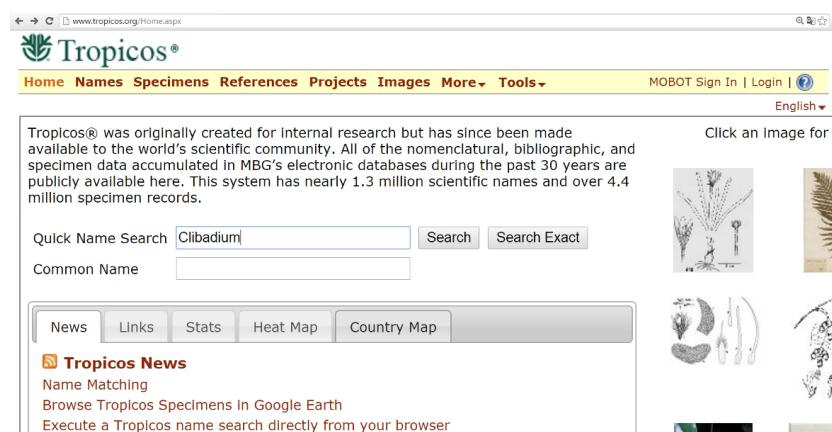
www.tropicos.org/Home.aspx

Tropicos®

Home Names Specimens References Projects Images More Tools

MOBOT Sign In | Login |

English

Tropicos® was originally created for internal research but has since been made available to the world's scientific community. All of the nomenclatural, bibliographic, and specimen data accumulated in MBG's electronic databases during the past 30 years are publicly available here. This system has nearly 1.3 million scientific names and over 4.4 million specimen records.

Click an image for

Quick Name Search Clibadium Search Search Exact

Common Name

News Links Stats Heat Map Country Map

Tropicos News

Name Matching

Browse Tropicos Specimens in Google Earth

Execute a Tropicos name search directly from your browser